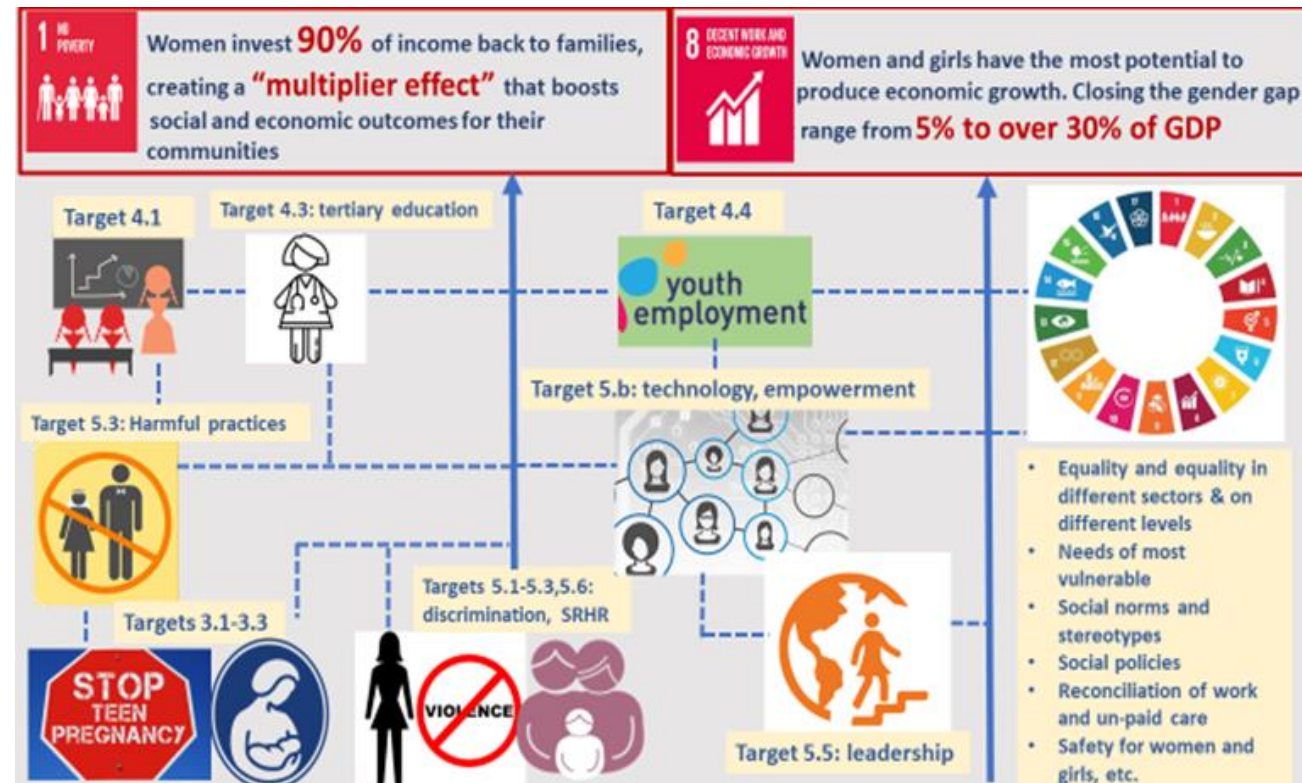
1 NO POVERTY

Women invest 90% of income back to families, creating a "multiplier effect" that boosts social and economic outcomes for their communities

8 DECENT WORK AND ECONOMIC GROWTH

Women and girls have the most potential to produce economic growth. Closing the gender gap range from 5% to over 30% of GDP

Target 4.1

Target 4.3: tertiary education

Target 4.4

youth employment

Target 5.b: technology, empowerment

Target 5.3: Harmful practices

Targets 5.1-5.3,5.6: discrimination, SRHR

Targets 3.1-3.3

STOP TEEN PREGNANCY

VIOLENCE

Target 5.5: leadership

- Equality and equality in different sectors & on different levels
- Needs of most vulnerable
- Social norms and stereotypes
- Social policies
- Reconciliation of work and un-paid care
- Safety for women and girls, etc.